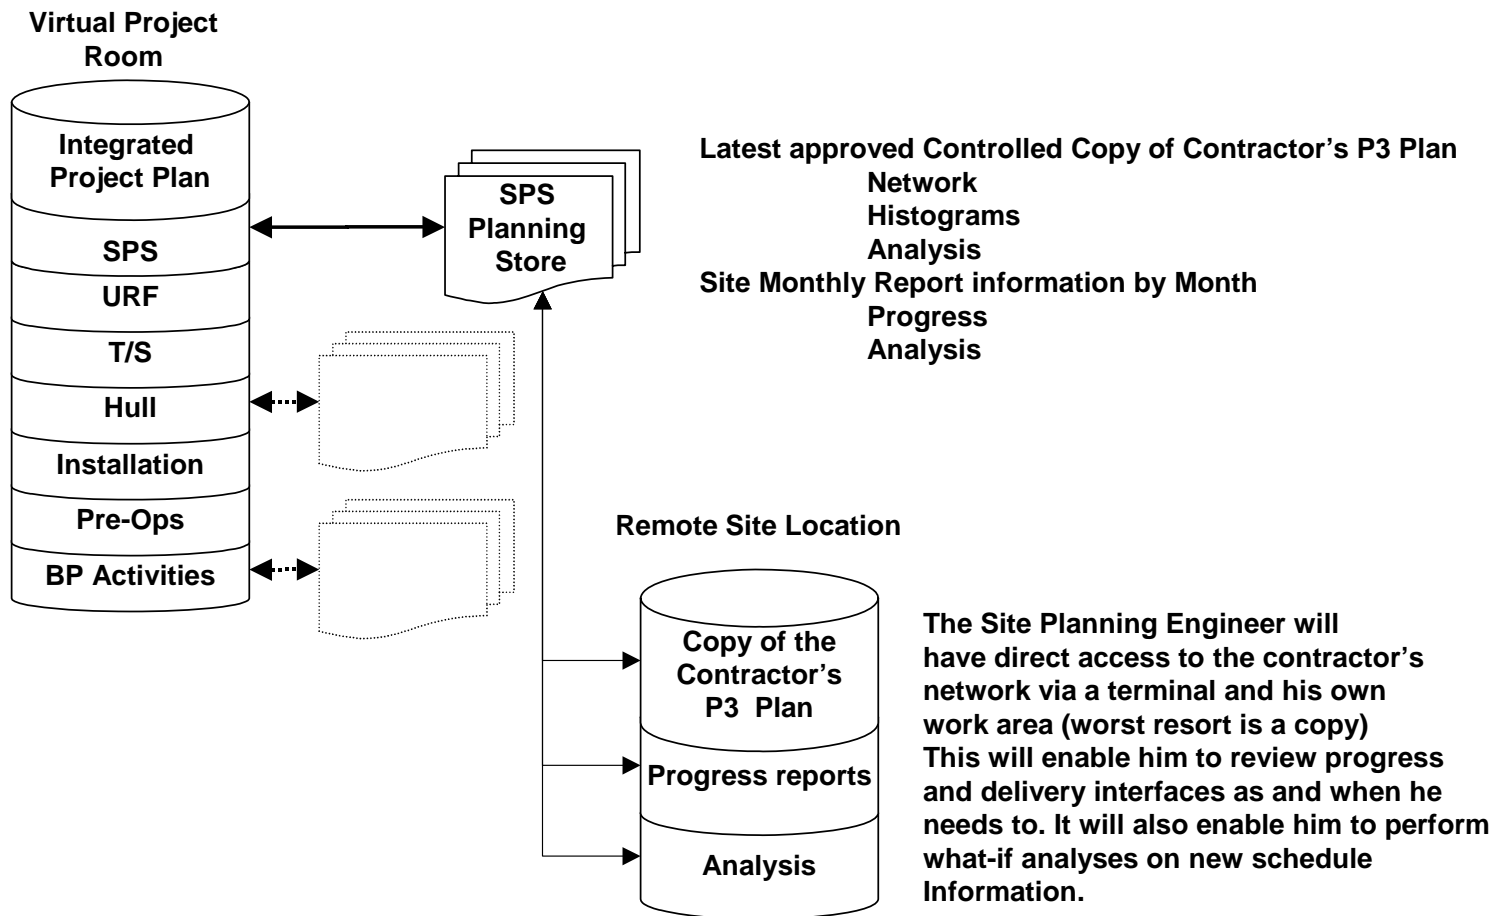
Virtual Project Room

Integrated Project Plan

SPS

URF

T/S

Hull

Installation

Pre-Ops

BP Activities

SPS Planning Store

Latest approved Controlled Copy of Contractor's P3 Plan
Network
Histograms
Analysis
Site Monthly Report information by Month
Progress
Analysis

Remote Site Location

Copy of the Contractor's P3 Plan

Progress reports

Analysis

The Site Planning Engineer will have direct access to the contractor's network via a terminal and his own work area (worst resort is a copy) This will enable him to review progress and delivery interfaces as and when he needs to. It will also enable him to perform what-if analyses on new schedule Information.